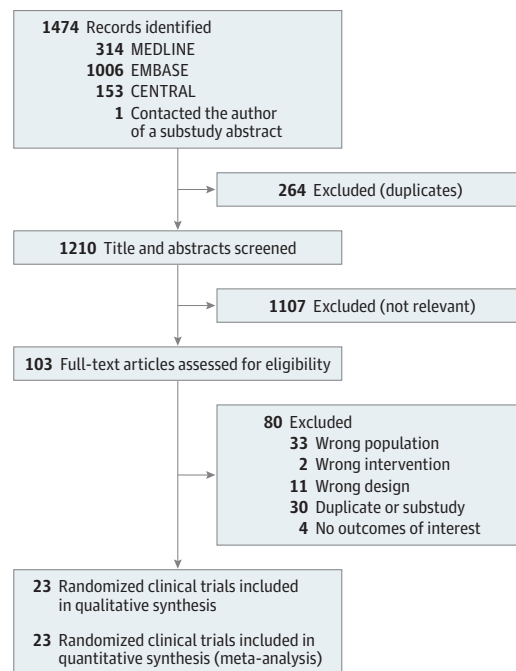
1474 Records identified
314 MEDLINE
1006 EMBASE
153 CENTRAL
1 Contacted the author of a substudy abstract

264 Excluded (duplicates)

1210 Title and abstracts screened

1107 Excluded (not relevant)

103 Full-text articles assessed for eligibility

80 Excluded
33 Wrong population
2 Wrong intervention
11 Wrong design
30 Duplicate or substudy
4 No outcomes of interest

23 Randomized clinical trials included in qualitative synthesis

23 Randomized clinical trials included in quantitative synthesis (meta-analysis)